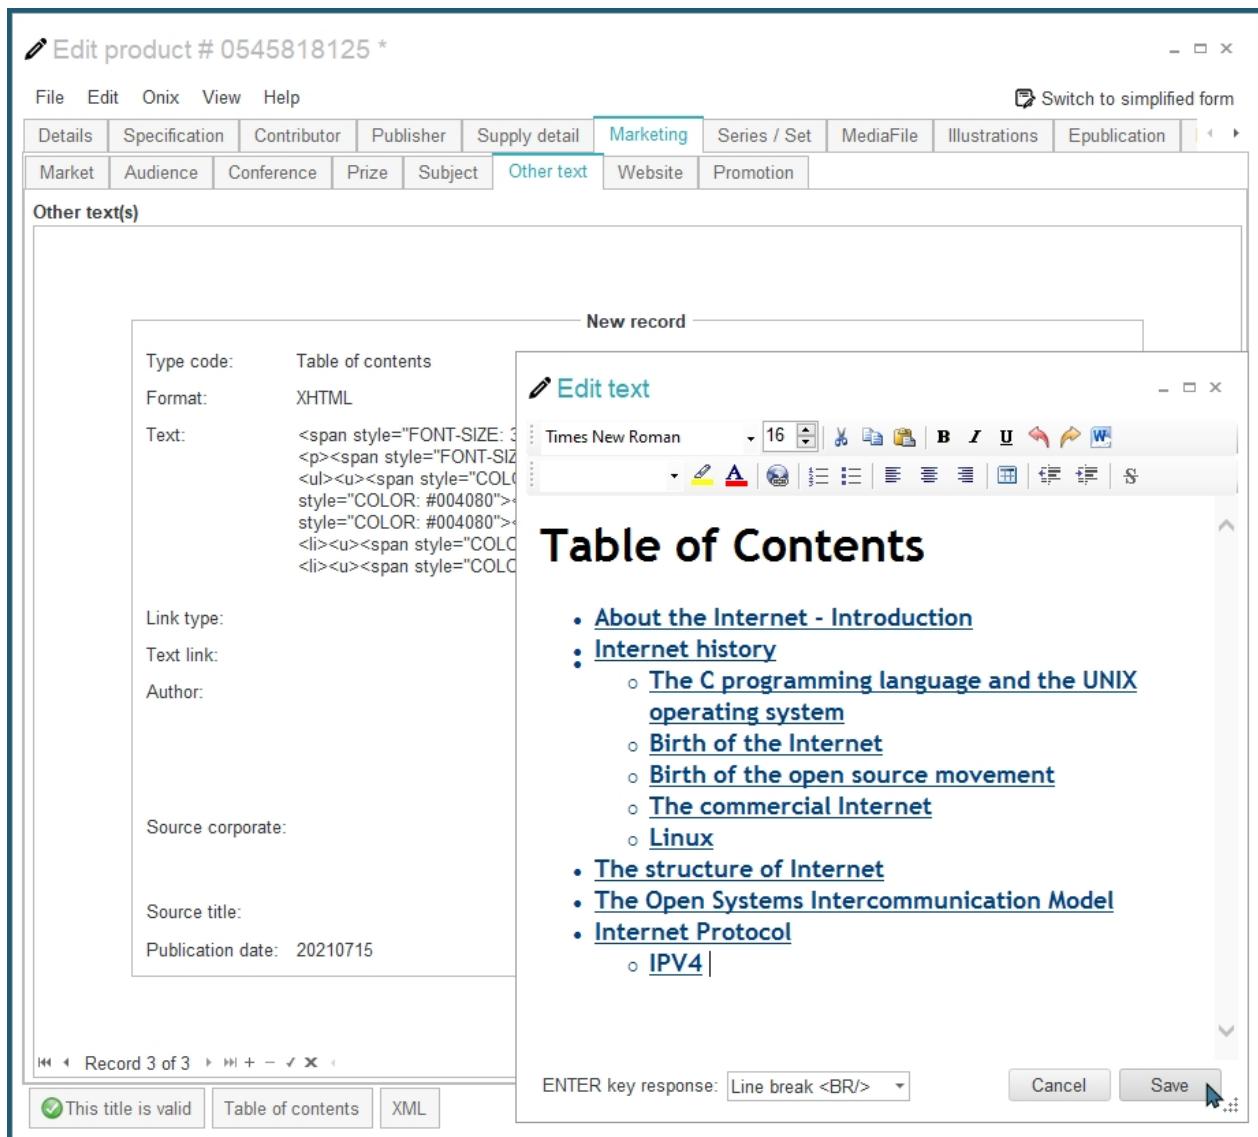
Edit product # 0545818125 *

File Edit Onix View Help

Switch to simplified form

Details | Specification | Contributor | Publisher | Supply detail | Marketing | Series / Set | MediaFile | Illustrations | Epublication

Market | Audience | Conference | Prize | Subject | Other text | Website | Promotion

Other text(s)

New record

Type code: Table of contents

Format: XHTML

Text: <span style="FONT-SIZE: 3 <p><span style="FONT-SIZ <ul><u><span style="COL style="COLOR: #004080"> style="COLOR: #004080"> <li><u><span style="COL <li><u><span style="COL

Link type:

Text link:

Author:

Source corporate:

Source title:

Publication date: 20210715

Record 3 of 3

This title is valid | Table of contents | XML

Edit text

Times New Roman 16

Table of Contents

- About the Internet - Introduction
- Internet history
  - The C programming language and the UNIX operating system
  - Birth of the Internet
  - Birth of the open source movement
  - The commercial Internet
  - Linux
- The structure of Internet
- The Open Systems Intercommunication Model
- Internet Protocol
  - IPV4

ENTER key response: Line break <BR/>

Cancel Save